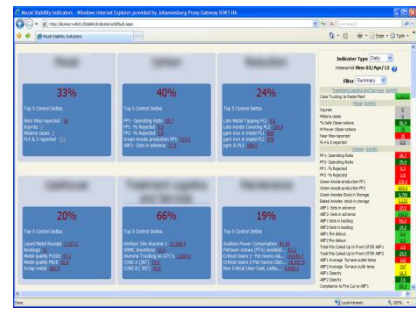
Hozal Stability Indicators - Windows Internet Explorer provided by Johannesburg Proxy Gateway IOW3 FA

Hozal Stability Indicators

33%
Top 5 Control Deltas
Near Miss reported
Injuries
Mobile cases
PI-4 & S reported

40%
Top 5 Control Deltas
PFC - Operating Ratio
PFC - % Rejected
PFC - % Rejected
Green Anode production PFC
ABF1 - Sets in advance

24%
Top 5 Control Deltas
Cake Tracking to Paste Plant

20%
Top 5 Control Deltas
Liquid Metal Bunker
Backlogs
Metal quality P1020
Metal quality P1020
Scrap metal

66%
Top 5 Control Deltas

19%
Top 5 Control Deltas
Auxiliary Power Consumption
Potroom cranes (PTC available)
Critical Users (+ Pot rooms ABL)
Critical Users (+ Pot rooms CBL)
Non Critical User Cost, LaBa

Indicator Type Daily
Interval End Mon 03/Apr/12
Filter Summary

Injuries
Mobile cases
% Safe Observations
Near Miss reported
PI-4 & S reported
PFC - Operating Ratio
PFC - Operating Ratio
PFC - % Rejected
PFC - % Rejected
Green Anode production PFC
Green Anode production PFC
Baked Anodes in Storage
Baked Anodes stock in storage
ABF1 Sets in advance
ABF1 Sets in advance
ABF2 Sets in advance
ABF1 Sets in backlog
ABF2 Sets in backlog
ABF1 Pre-Bake
ABF2 Pre-Bake
Total Pre-Baked (a) to From OFEB ABF1
Total Pre-Baked (a) to From OFEB ABF2
ABF1 Average furnace outlet temp
ABF2 Average furnace outlet temp
ABF1 Opacity
ABF2 Opacity
Compliance to Fire Curve ABF1

Local intranet
100%